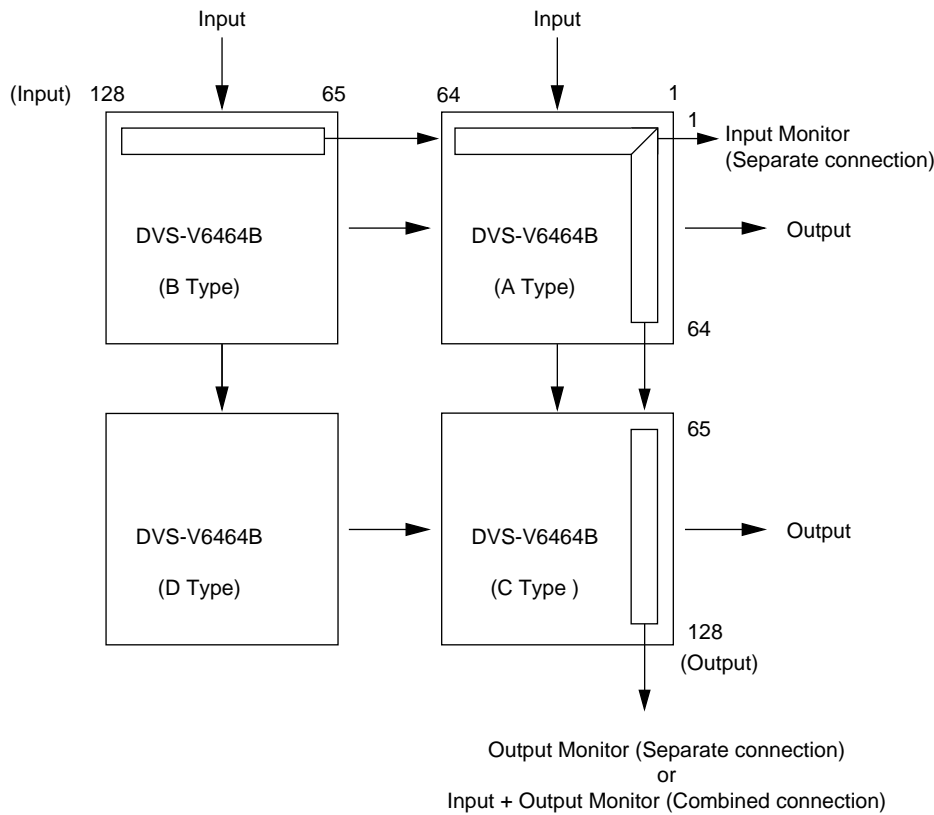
Input

Input

(Input) 128

65

64

1

1

Input Monitor (Separate connection)

DVS-V6464B

(B Type)

DVS-V6464B

(A Type)

Output

64

65

DVS-V6464B

(D Type)

DVS-V6464B

(C Type )

Output

128

(Output)

Output Monitor (Separate connection)
or
Input + Output Monitor (Combined connection)